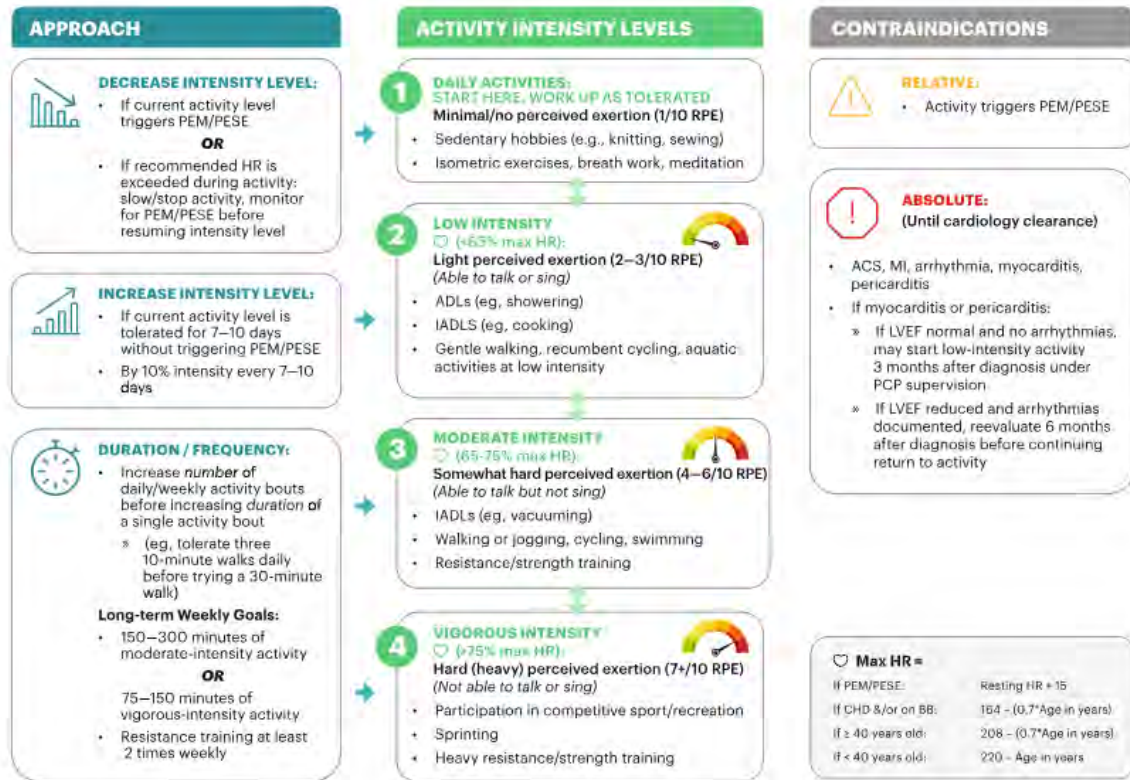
APPROACH

DECREASE INTENSITY LEVEL:
- If current activity level triggers PEM/PESE

OR

- If recommended HR is exceeded during activity: slow/stop activity, monitor for PEM/PESE before resuming intensity level

INCREASE INTENSITY LEVEL:
- If current activity level is tolerated for 7–10 days without triggering PEM/PESE
- By 10% intensity every 7–10 days

DURATION / FREQUENCY:
- Increase *number* of daily/weekly activity bouts before increasing *duration* of a single activity bout
  » (eg, tolerate three 10-minute walks daily before trying a 30-minute walk)

Long-term Weekly Goals:
- 150–300 minutes of moderate-intensity activity

OR

75–150 minutes of vigorous-intensity activity
- Resistance training at least 2 times weekly

ACTIVITY INTENSITY LEVELS

1 DAILY ACTIVITIES: START HERE, WORK UP AS TOLERATED
Minimal/no perceived exertion (1/10 RPE)
- Sedentary hobbies (e.g., knitting, sewing)
- Isometric exercises, breath work, meditation

2 LOW INTENSITY
(<63% max HR):
Light perceived exertion (2–3/10 RPE)
*(Able to talk or sing)*
- ADLs (eg, showering)
- IADLS (eg, cooking)
- Gentle walking, recumbent cycling, aquatic activities at low intensity

3 MODERATE INTENSITY
(65–75% max HR):
Somewhat hard perceived exertion (4–6/10 RPE)
*(Able to talk but not sing)*
- IADLs (eg, vacuuming)
- Walking or jogging, cycling, swimming
- Resistance/strength training

4 VIGOROUS INTENSITY
(>75% max HR):
Hard (heavy) perceived exertion (7+/10 RPE)
*(Not able to talk or sing)*
- Participation in competitive sport/recreation
- Sprinting
- Heavy resistance/strength training

CONTRAINDICATIONS

RELATIVE:
- Activity triggers PEM/PESE

ABSOLUTE:
(Until cardiology clearance)
- ACS, MI, arrhythmia, myocarditis, pericarditis
- If myocarditis or pericarditis:
  » If LVEF normal and no arrhythmias, may start low-intensity activity 3 months after diagnosis under PCP supervision
  » If LVEF reduced and arrhythmias documented, reevaluate 6 months after diagnosis before continuing return to activity

Max HR =

| | |
|---|---|
| If PEM/PESE: | Resting HR + 15 |
| If CHD &/or on BB: | 164 – (0.7*Age in years) |
| If ≥ 40 years old: | 208 – (0.7*Age in years) |
| If < 40 years old: | 220 – Age in years |